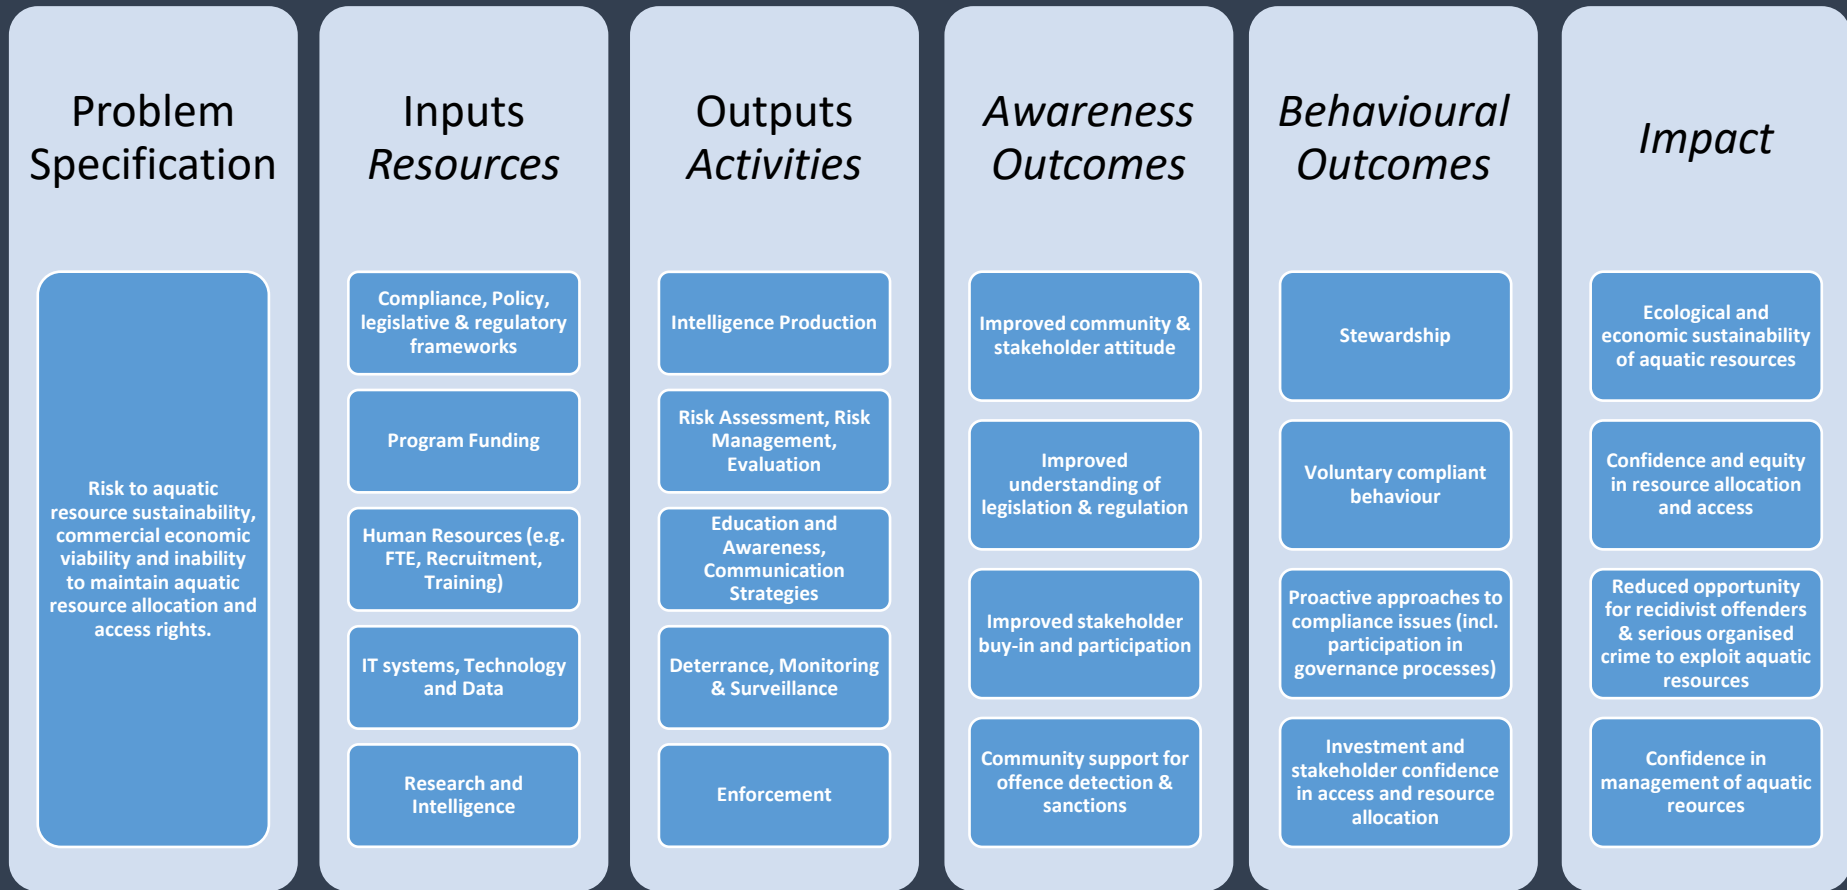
Problem Specification

Risk to aquatic resource sustainability, commercial economic viability and inability to maintain aquatic resource allocation and access rights.

Inputs
Resources

Compliance, Policy, legislative & regulatory frameworks

Program Funding

Human Resources (e.g. FTE, Recruitment, Training)

IT systems, Technology and Data

Research and Intelligence

Outputs
Activities

Intelligence Production

Risk Assessment, Risk Management, Evaluation

Education and Awareness, Communication Strategies

Deterrance, Monitoring & Surveillance

Enforcement

Awareness Outcomes

Improved community & stakeholder attitude

Improved understanding of legislation & regulation

Improved stakeholder buy-in and participation

Community support for offence detection & sanctions

Behavioural Outcomes

Stewardship

Voluntary compliant behaviour

Proactive approaches to compliance issues (incl. participation in governance processes)

Investment and stakeholder confidence in access and resource allocation

Impact

Ecological and economic sustainability of aquatic resources

Confidence and equity in resource allocation and access

Reduced opportunity for recidivist offenders & serious organised crime to exploit aquatic resources

Confidence in management of aquatic reources